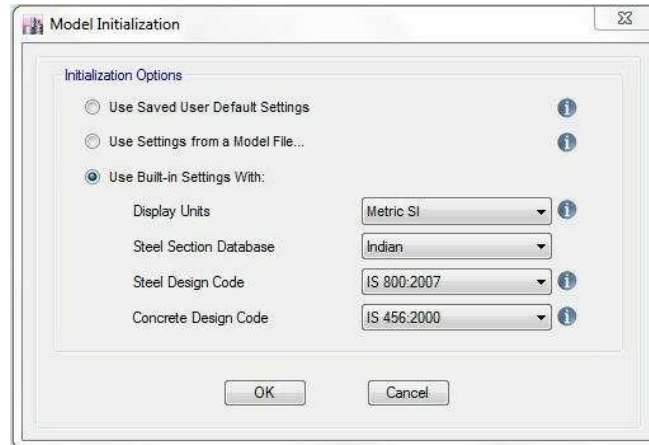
Model Initialization

Initialization Options

Use Saved User Default Settings

Use Settings from a Model File...

Use Built-in Settings With:

Display Units | Metric SI

Steel Section Database | Indian

Steel Design Code | IS 800:2007

Concrete Design Code | IS 456:2000

OK

Cancel